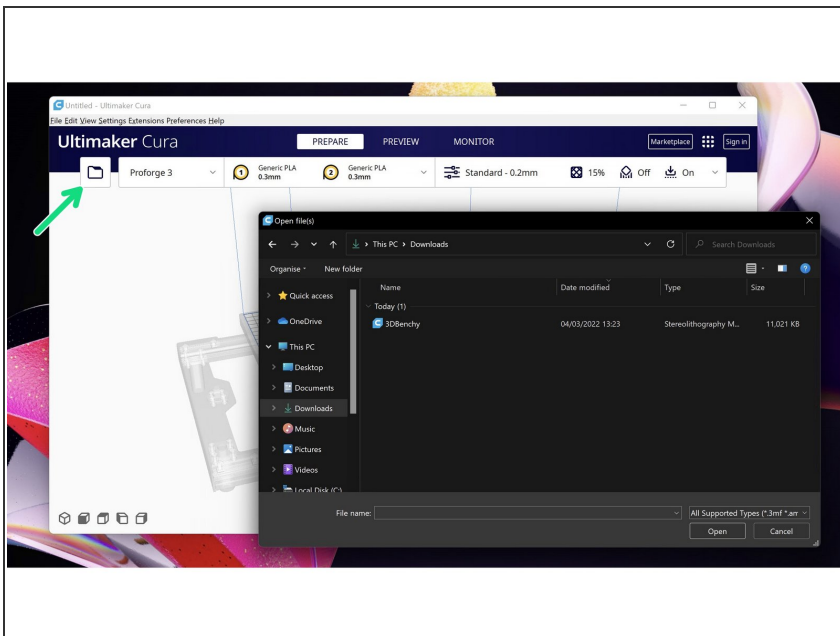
Untitled - Ultimaker Cura
File Edit View Settings Extensions Preferences Help
Ultimaker Cura
PREPARE PREVIEW MONITOR
Marketplace Sign in
Proforge 3
1 Generic PLA 0.3mm
2 Generic PLA 0.3mm
Standard - 0.2mm 15% Off On
Open file(s)
This PC > Downloads
Search Downloads
Organise New folder
Quick access
OneDrive
This PC
Desktop
Documents
Downloads
Music
Pictures
Videos
Local Disk (C:)

| Name | Date modified | Type | Size |
|---|---|---|---|
| Today (1) | | | |
| 3DBenchy | 04/03/2022 13:23 | Stereolithography M... | 11,021 KB |

File name:
All Supported Types (*.3mf *.am
Open Cancel